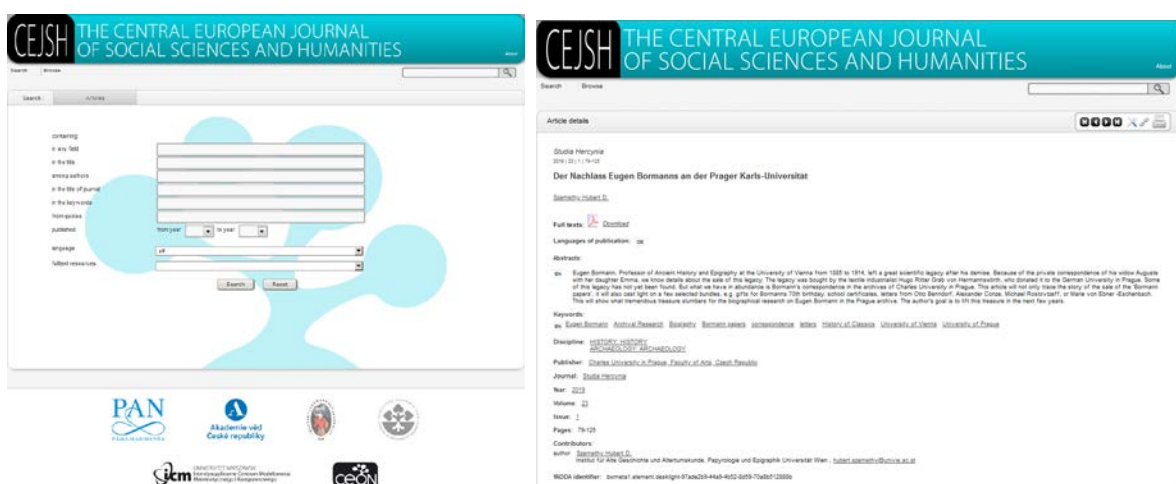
CEJSH THE CENTRAL EUROPEAN JOURNAL OF SOCIAL SCIENCES AND HUMANITIES

About

Search Browse

Search Articles

containing
in any field
in the title
among authors
in the title of journal
in the keywords
from quotes
published from year to year
language all
fulltext resources

Search Reset

PAN

Akademie věd České republiky

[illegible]

CEON

CEJSH THE CENTRAL EUROPEAN JOURNAL OF SOCIAL SCIENCES AND HUMANITIES

About

Search Browse

Article details

Studia Hercynia
2019 | 23 | 1 | 79-125

Der Nachlass Eugen Bormanns an der Prager Karls-Universität

Szemethy Hubert D.

Full texts: Download

Languages of publication: DE

Abstracts:

EN Eugen Bormann, Professor of Ancient History and Epigraphy at the University of Vienna from 1885 to 1914, left a great scientific legacy after his demise. Because of the private correspondence of his widow Auguste with her daughter Emma, we know details about the sale of this legacy. The legacy was bought by the textile industrialist Hugo Ritter Grab von Hermannswörth, who donated it to the German University in Prague. Some of this legacy has not yet been found. But what we have in abundance is Bormann's correspondence in the archives of Charles University in Prague. This article will not only trace the story of the sale of the Bormann papers'. It will also cast light on a few selected bundles, e.g. gifts for Bormanns 70th birthday, school certificates, letters from Otto Benndorf, Alexander Conze, Michael Rostovtzeff, or Marie von Ebner-Eschenbach. This will show what tremendous treasure slumbers for the biographical research on Eugen Bormann in the Prague archive. The author's goal is to lift this treasure in the next few years.

Keywords:
EN Eugen Bormann Archival Research Biography Bormann papers correspondence letters History of Classics University of Vienna University of Prague

Discipline: HISTORY: HISTORY ARCHAEOLOGY: ARCHAEOLOGY

Publisher: Charles University in Prague, Faculty of Arts, Czech Republic

Journal: Studia Hercynia

Year: 2019

Volume: 23

Issue: 1

Pages: 79-125

Contributors:
author Szemethy Hubert D.
Institut für Alte Geschichte und Altertumskunde, Papyrologie und Epigraphik Universität Wien , hubert.szemethy@univie.ac.at

YADDA identifier: bwmeta1.element.desklight-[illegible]